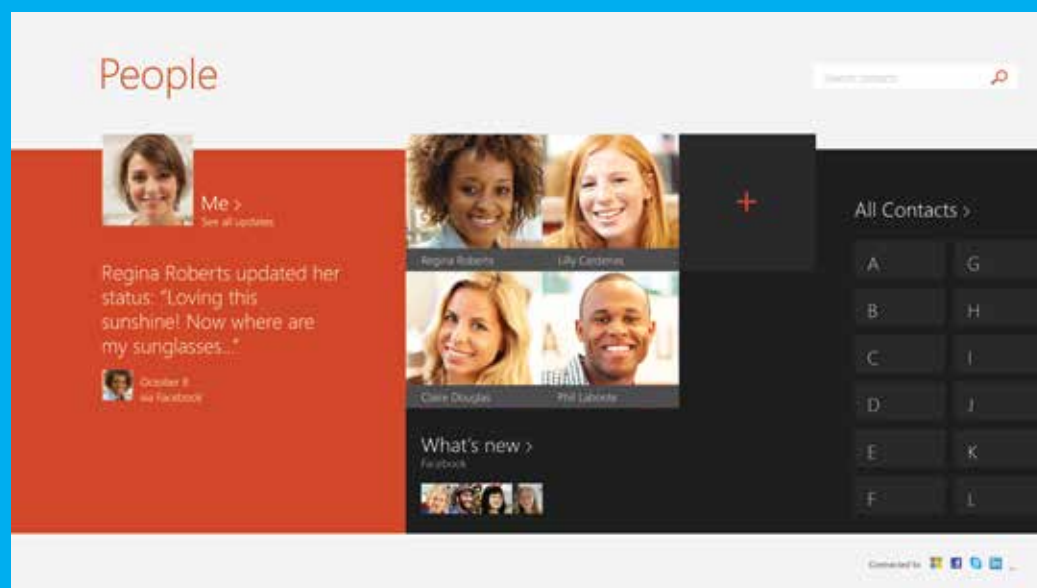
People

Search contacts

Me >
See all updates

Regina Roberts updated her status: "Loving this sunshine! Now where are my sunglasses..."

October 8
via Facebook

Regina Roberts
Lilly Cardenas
Claire Douglas
Phil Laboote

+

What's new >
Facebook

All Contacts >

A
G
B
H
C
I
D
J
E
K
F
L

Connected to